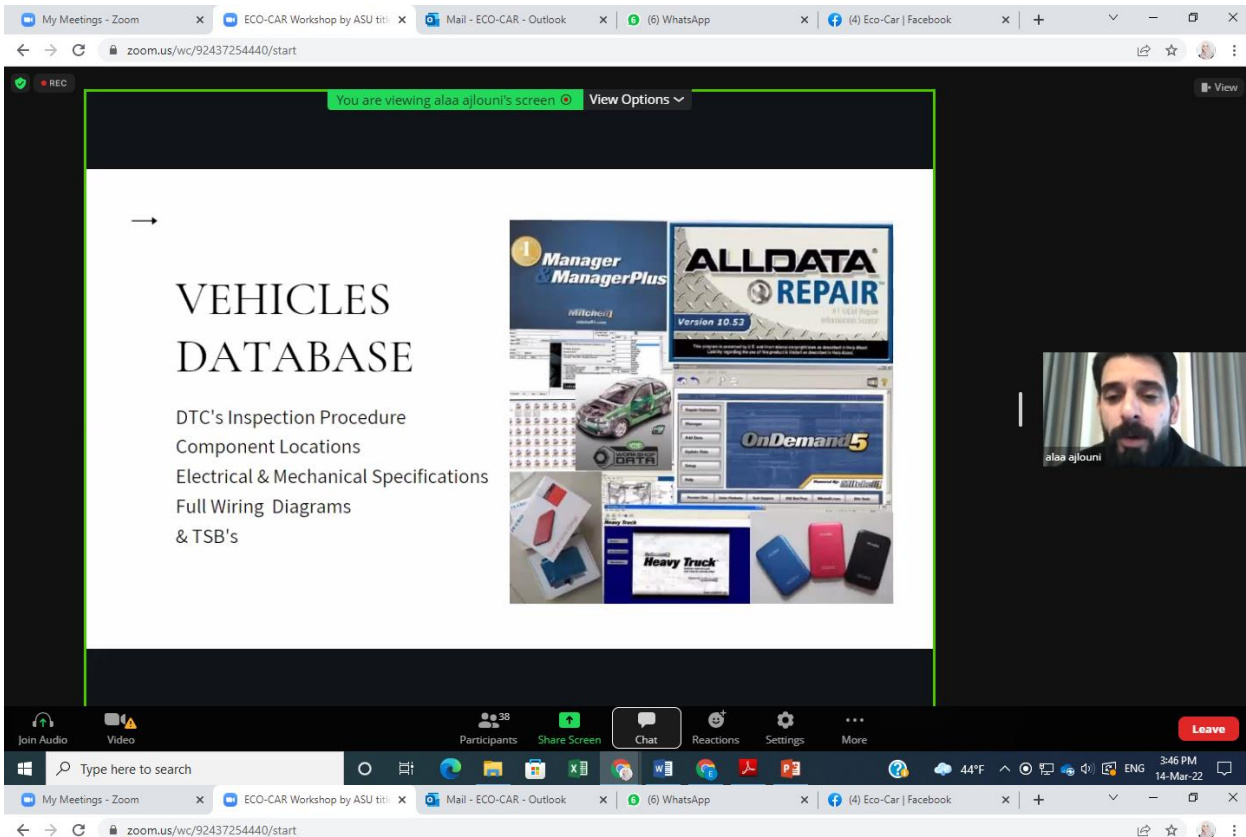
My Meetings - Zoom × ECO-CAR Workshop by ASU titl × Mail - ECO-CAR - Outlook × (6) WhatsApp × (4) Eco-Car | Facebook × +

zoom.us/wc/92437254440/start

REC

You are viewing alaa ajlouni's screen View Options

View

→

VEHICLES DATABASE

DTC's Inspection Procedure
Component Locations
Electrical & Mechanical Specifications
Full Wiring Diagrams
& TSB's

Manager & ManagerPlus

Mitchell

ALLDATA REPAIR

Version 10.53

OnDemand5

WORKSHOP DATA

Heavy Truck

alaa ajlouni

Join Audio Video Participants 38 Share Screen Chat Reactions Settings More Leave

Type here to search

44°F ENG 3:46 PM 14-Mar-22

My Meetings - Zoom × ECO-CAR Workshop by ASU titl × Mail - ECO-CAR - Outlook × (6) WhatsApp × (4) Eco-Car | Facebook × +

zoom.us/wc/92437254440/start